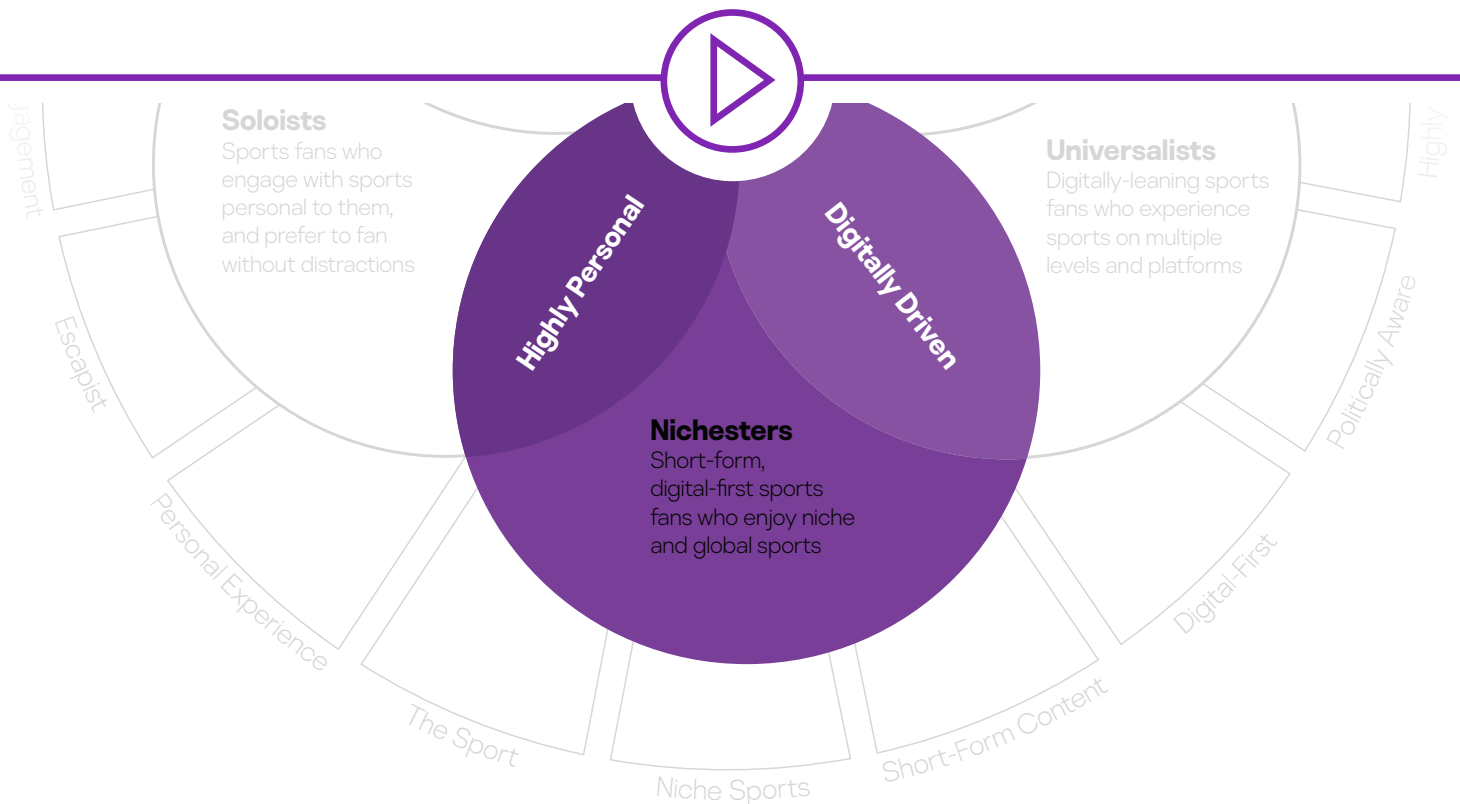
jagement

Soloists
Sports fans who engage with sports personal to them, and prefer to fan without distractions

Highly Personal

Digitally Driven

Universalists
Digitally-leaning sports fans who experience sports on multiple levels and platforms

Highly

Escapist

Nichesters
Short-form, digital-first sports fans who enjoy niche and global sports

Politically Aware

Personal Experience

The Sport

Niche Sports

Short-Form Content

Digital-First